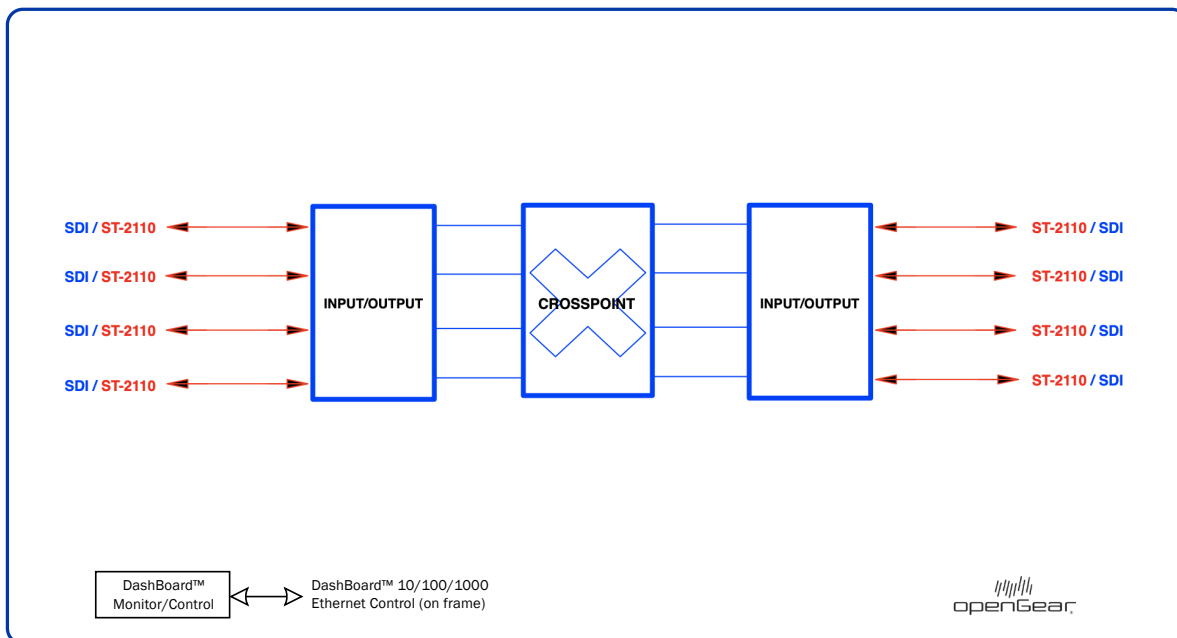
SDI / ST-2110
SDI / ST-2110
SDI / ST-2110
SDI / ST-2110

INPUT/OUTPUT

CROSSPOINT

INPUT/OUTPUT

ST-2110 / SDI
ST-2110 / SDI
ST-2110 / SDI
ST-2110 / SDI

DashBoard™ Monitor/Control

DashBoard™ 10/100/1000 Ethernet Control (on frame)

openGear